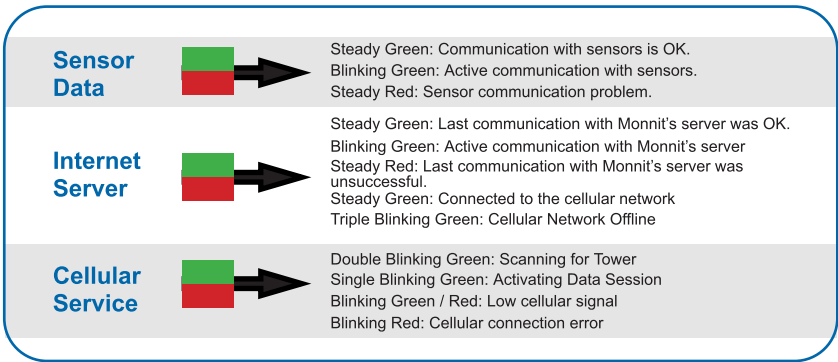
Sensor Data

Steady Green: Communication with sensors is OK.
Blinking Green: Active communication with sensors.
Steady Red: Sensor communication problem.

Internet Server

Steady Green: Last communication with Monnit’s server was OK.
Blinking Green: Active communication with Monnit’s server
Steady Red: Last communication with Monnit’s server was unsuccessful.
Steady Green: Connected to the cellular network
Triple Blinking Green: Cellular Network Offline

Cellular Service

Double Blinking Green: Scanning for Tower
Single Blinking Green: Activating Data Session
Blinking Green / Red: Low cellular signal
Blinking Red: Cellular connection error